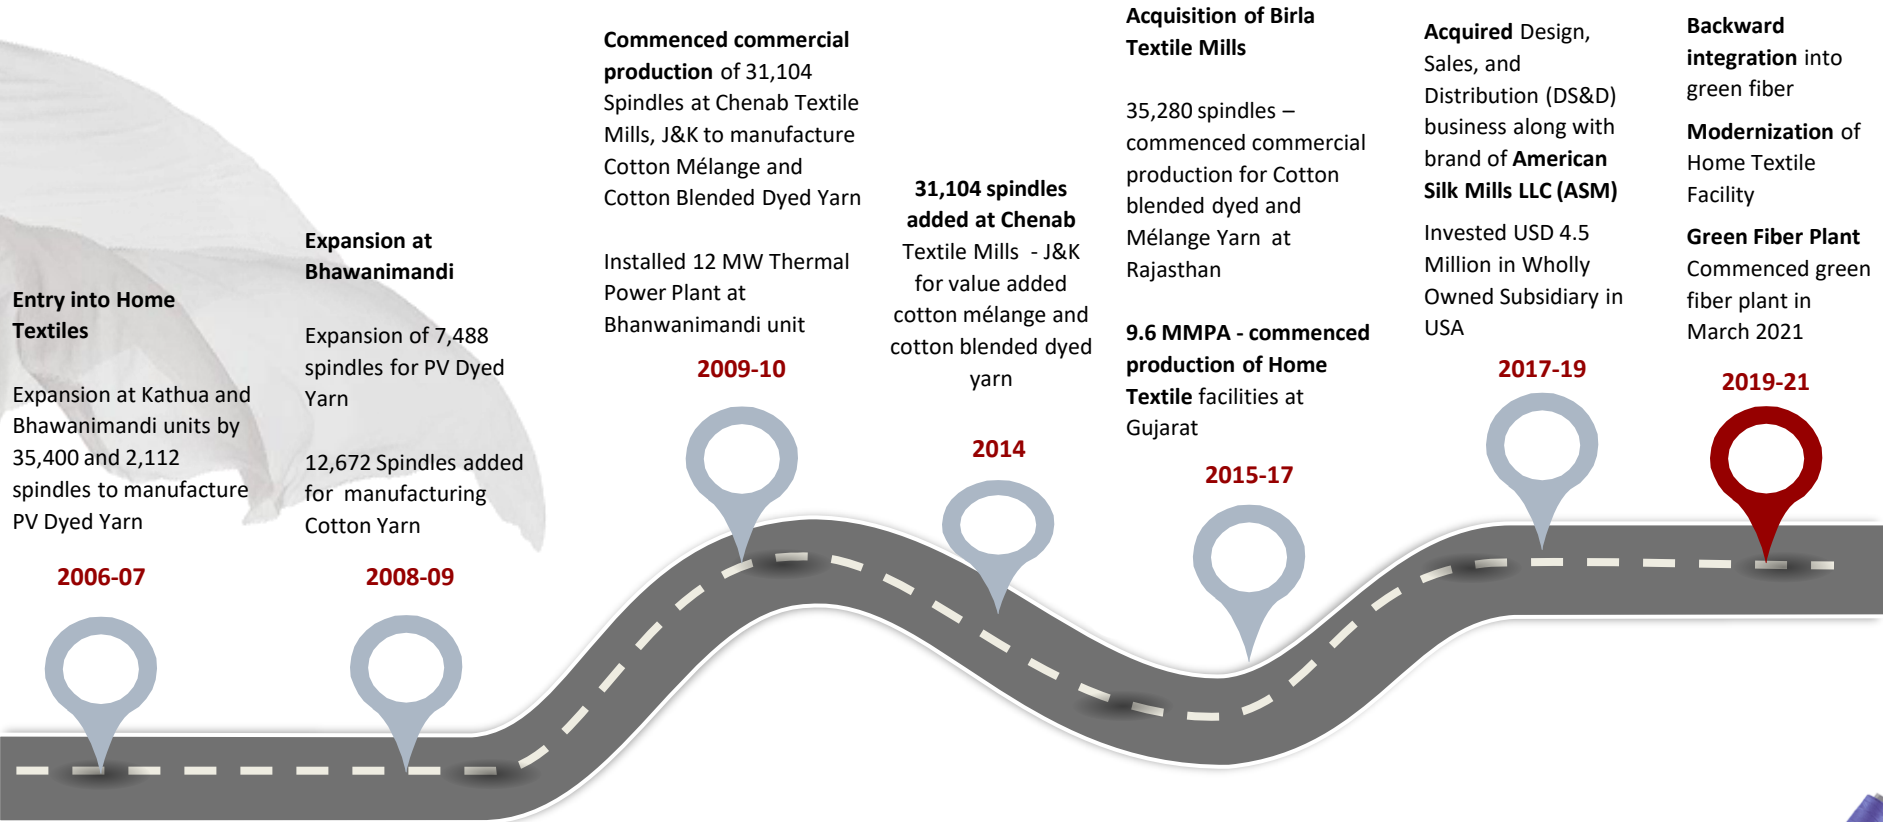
Entry into Home Textiles

Expansion at Kathua and Bhawanimandi units by 35,400 and 2,112 spindles to manufacture PV Dyed Yarn

2006-07

Expansion at Bhawanimandi

Expansion of 7,488 spindles for PV Dyed Yarn

12,672 Spindles added for manufacturing Cotton Yarn

2008-09

Commenced commercial production of 31,104 Spindles at Chenab Textile Mills, J&K to manufacture Cotton Mélange and Cotton Blended Dyed Yarn

Installed 12 MW Thermal Power Plant at Bhanwanimandi unit

2009-10

31,104 spindles added at Chenab Textile Mills - J&K for value added cotton mélange and cotton blended dyed yarn

2014

Acquisition of Birla Textile Mills

35,280 spindles – commenced commercial production for Cotton blended dyed and Mélange Yarn at Rajasthan

9.6 MMPA - commenced production of Home Textile facilities at Gujarat

2015-17

Acquired Design, Sales, and Distribution (DS&D) business along with brand of American Silk Mills LLC (ASM)

Invested USD 4.5 Million in Wholly Owned Subsidiary in USA

2017-19

Backward integration into green fiber

Modernization of Home Textile Facility

Green Fiber Plant Commenced green fiber plant in March 2021

2019-21